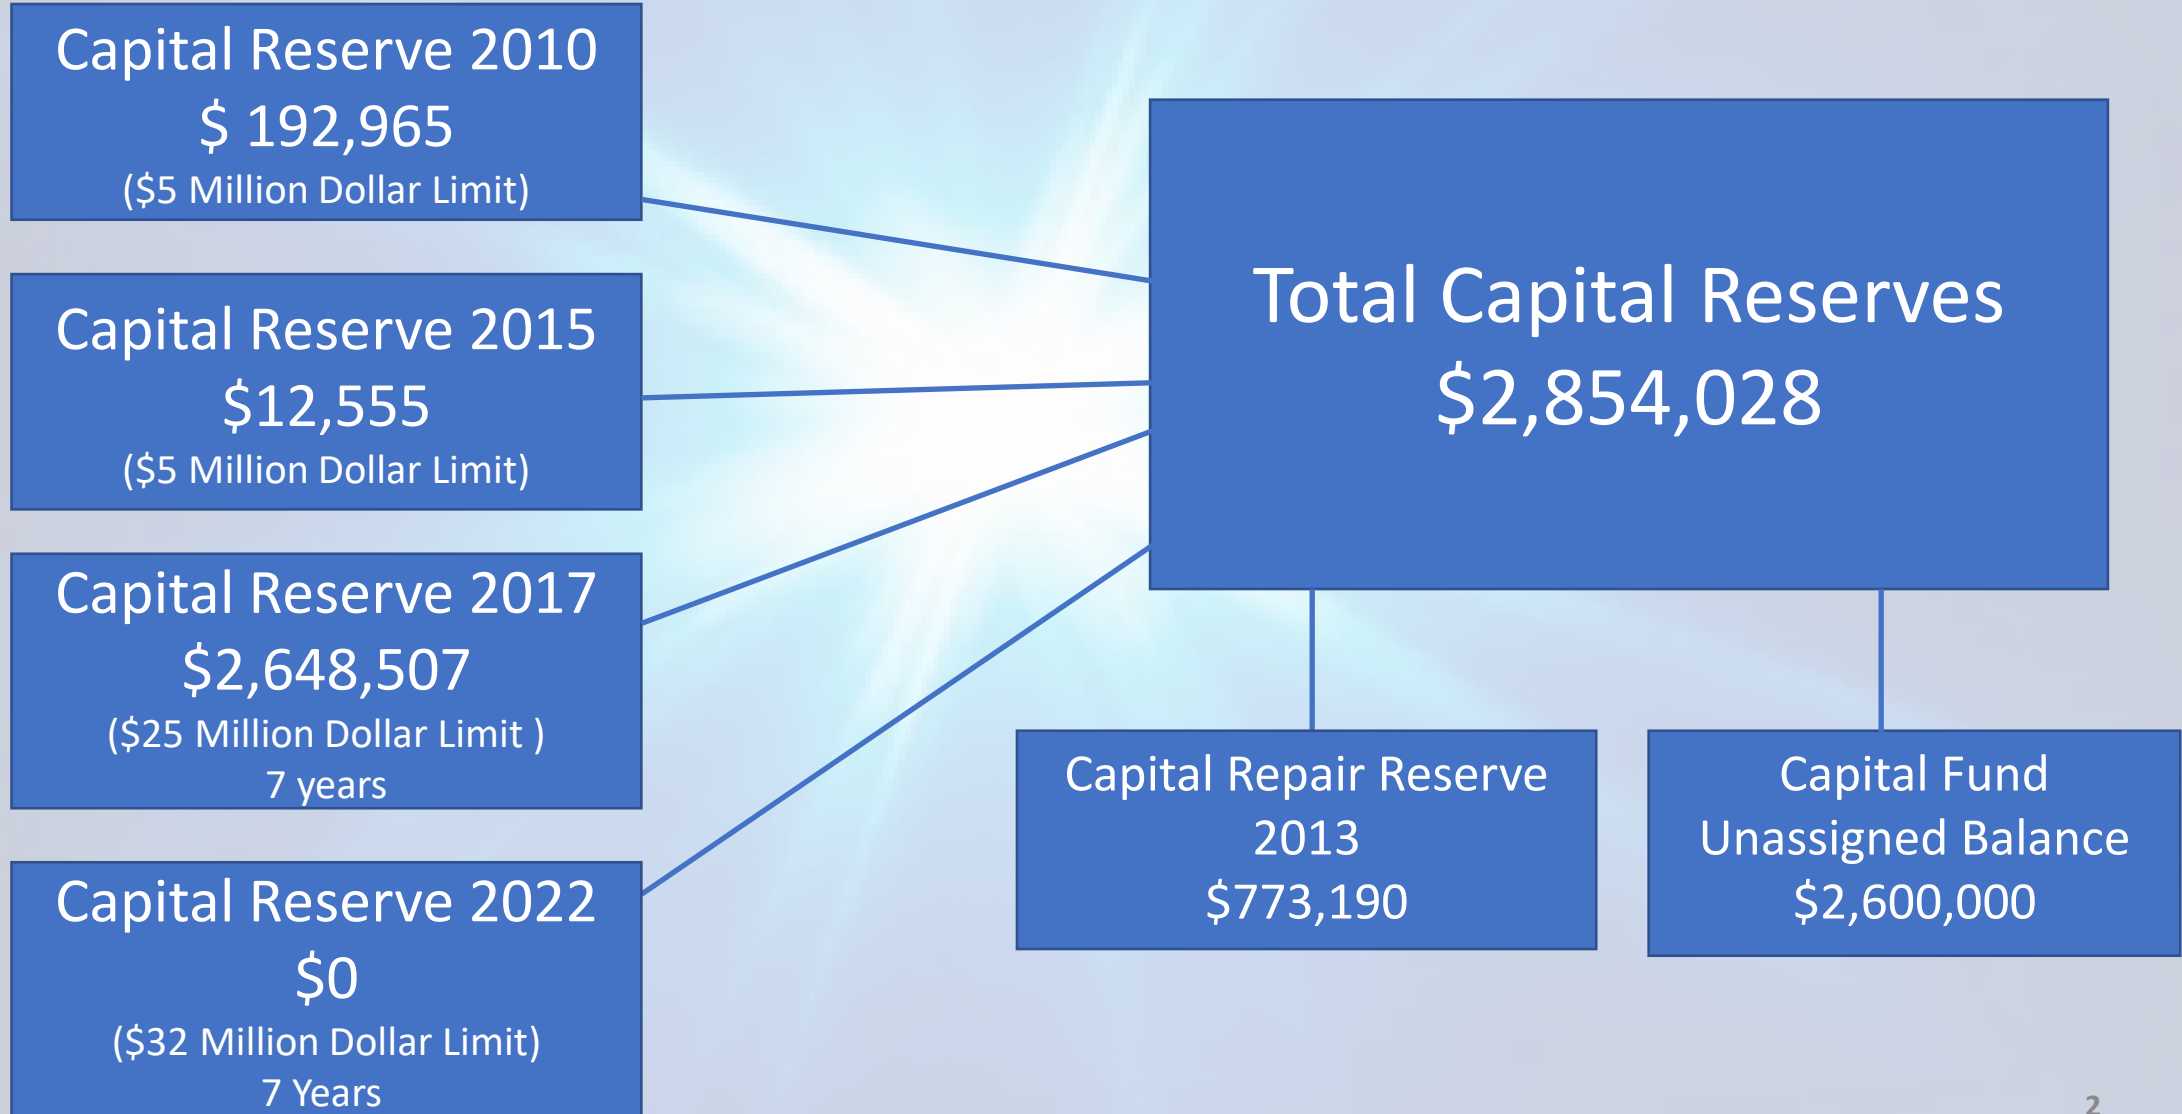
Capital Reserve 2010
$ 192,965
($5 Million Dollar Limit)

Capital Reserve 2015
$12,555
($5 Million Dollar Limit)

Capital Reserve 2017
$2,648,507
($25 Million Dollar Limit )
7 years

Capital Reserve 2022
$0
($32 Million Dollar Limit)
7 Years

Total Capital Reserves
$2,854,028

Capital Repair Reserve
2013
$773,190

Capital Fund
Unassigned Balance
$2,600,000

2